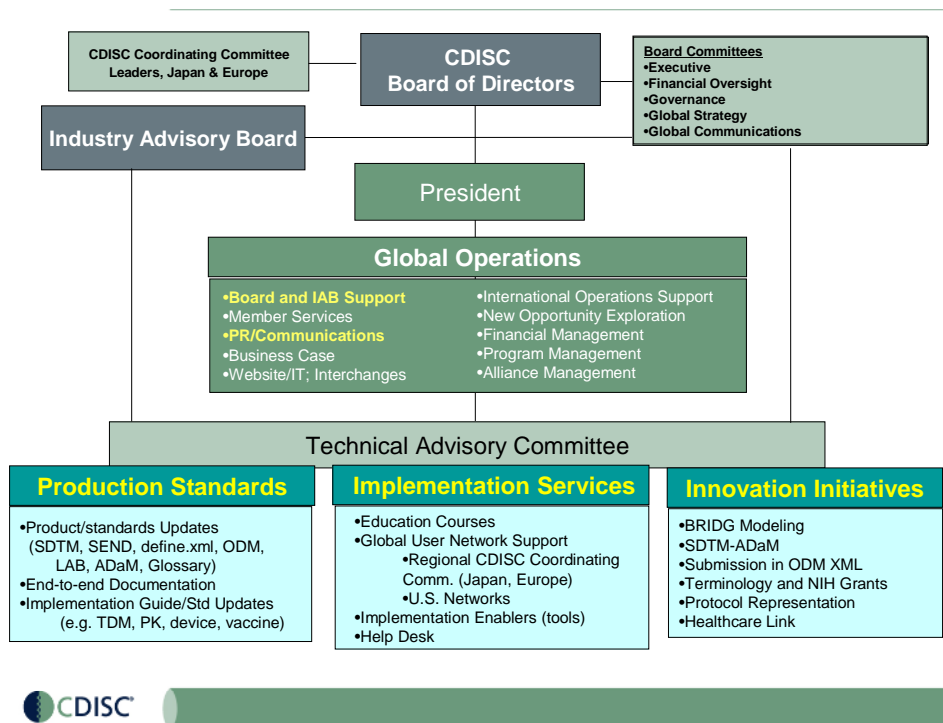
CDISC Coordinating Committee Leaders, Japan & Europe

CDISC Board of Directors

Board Committees
•Executive
•Financial Oversight
•Governance
•Global Strategy
•Global Communications

Industry Advisory Board

President

Global Operations

•Board and IAB Support
•Member Services
•PR/Communications
•Business Case
•Website/IT; Interchanges

•International Operations Support
•New Opportunity Exploration
•Financial Management
•Program Management
•Alliance Management

Technical Advisory Committee

Production Standards

•Product/standards Updates (SDTM, SEND, define.xml, ODM, LAB, ADaM, Glossary)
•End-to-end Documentation
•Implementation Guide/Std Updates (e.g. TDM, PK, device, vaccine)

Implementation Services

•Education Courses
•Global User Network Support
•Regional CDISC Coordinating Comm. (Japan, Europe)
•U.S. Networks
•Implementation Enablers (tools)
•Help Desk

Innovation Initiatives

•BRIDG Modeling
•SDTM-ADaM
•Submission in ODM XML
•Terminology and NIH Grants
•Protocol Representation
•Healthcare Link

CDISC